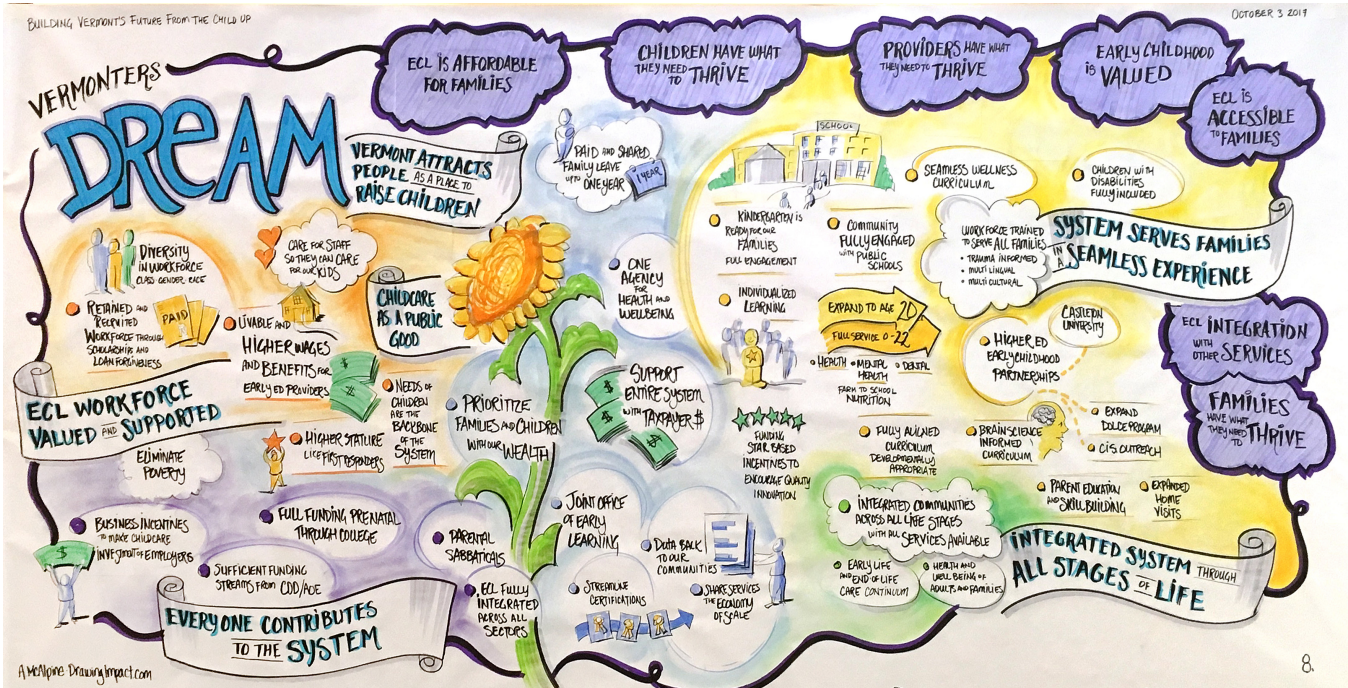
BUILDING VERMONT'S FUTURE FROM THE CHILD UP

OCTOBER 3 2017

VERMONTERS DREAM

ECL IS AFFORDABLE FOR FAMILIES

CHILDREN HAVE WHAT THEY NEED TO THRIVE

PROVIDERS HAVE WHAT THEY NEED TO THRIVE

EARLY CHILDHOOD IS VALUED

ECL IS ACCESSIBLE TO FAMILIES

VERMONT ATTRACTS PEOPLE AS A PLACE TO RAISE CHILDREN

PAID AND SHARED FAMILY LEAVE UP TO ONE YEAR

1 YEAR

SCHOOL

SEAMLESS WELLNESS CURRICULUM

CHILDREN WITH DISABILITIES FULLY INCLUDED

DIVERSITY IN WORKFORCE CLASS GENDER RACE

CARE FOR STAFF SO THEY CAN CARE FOR OUR KIDS

RETAINED AND RECRUITED WORKFORCE THROUGH SCHOLARSHIPS AND LOAN FORGIVENESS

PAID

LIVABLE AND HIGHER WAGES AND BENEFITS FOR EARLY ED PROVIDERS

CHILDCARE AS A PUBLIC GOOD

ONE AGENCY FOR HEALTH AND WELLBEING

KINDERGARTEN IS READY FOR OUR FAMILIES FULL ENGAGEMENT

COMMUNITY FULLY ENGAGED WITH PUBLIC SCHOOLS

WORKFORCE TRAINED TO SERVE ALL FAMILIES
• TRAUMA INFORMED
• MULTI LINGUAL
• MULTI CULTURAL

SYSTEM SERVES FAMILIES IN A SEAMLESS EXPERIENCE

INDIVIDUALIZED LEARNING

EXPAND TO AGE 20

FULL SERVICE 0-22

CASTLETON UNIVERSITY

HIGHER ED EARLY CHILDHOOD PARTNERSHIPS

ECL INTEGRATION WITH OTHER SERVICES

NEEDS OF CHILDREN ARE THE BACKBONE OF THE SYSTEM

SUPPORT ENTIRE SYSTEM WITH TAXPAYER $

HEALTH • MENTAL HEALTH • DENTAL

FARM TO SCHOOL NUTRITION

ECL WORKFORCE VALUED AND SUPPORTED

PRIORITIZE FAMILIES AND CHILDREN WITH OUR WEALTH

FAMILIES HAVE WHAT THEY NEED TO THRIVE

EXPAND DOLCE PROGRAM

CIS OUTREACH

ELIMINATE POVERTY

HIGHER STATURE LIKE FIRST RESPONDERS

FUNDING STAR BASED INCENTIVES TO ENCOURAGE QUALITY INNOVATION

FULLY ALIGNED CURRICULUM DEVELOPMENTALLY APPROPRIATE

BRAIN SCIENCE INFORMED CURRICULUM

PARENT EDUCATION AND SKILL BUILDING

EXPANDED HOME VISITS

BUSINESS INCENTIVES TO MAKE CHILDCARE INVESTMENT OF EMPLOYERS

FULL FUNDING PRENATAL THROUGH COLLEGE

PARENTAL SABBATICALS

JOINT OFFICE OF EARLY LEARNING

INTEGRATED COMMUNITIES ACROSS ALL LIFE STAGES WITH ALL SERVICES AVAILABLE

SUFFICIENT FUNDING STREAMS FROM CDD/AOE

DATA BACK TO OUR COMMUNITIES

EARLY LIFE AND END OF LIFE CARE CONTINUUM

HEALTH AND WELL BEING OF ADULTS AND FAMILIES

INTEGRATED SYSTEM THROUGH ALL STAGES OF LIFE

ECL FULLY INTEGRATED ACROSS ALL SECTORS

STREAMLINE CERTIFICATIONS

SHARE SERVICES THE ECONOMY OF SCALE

EVERYONE CONTRIBUTES TO THE SYSTEM

A McAlpine DrawingImpact.com

8.